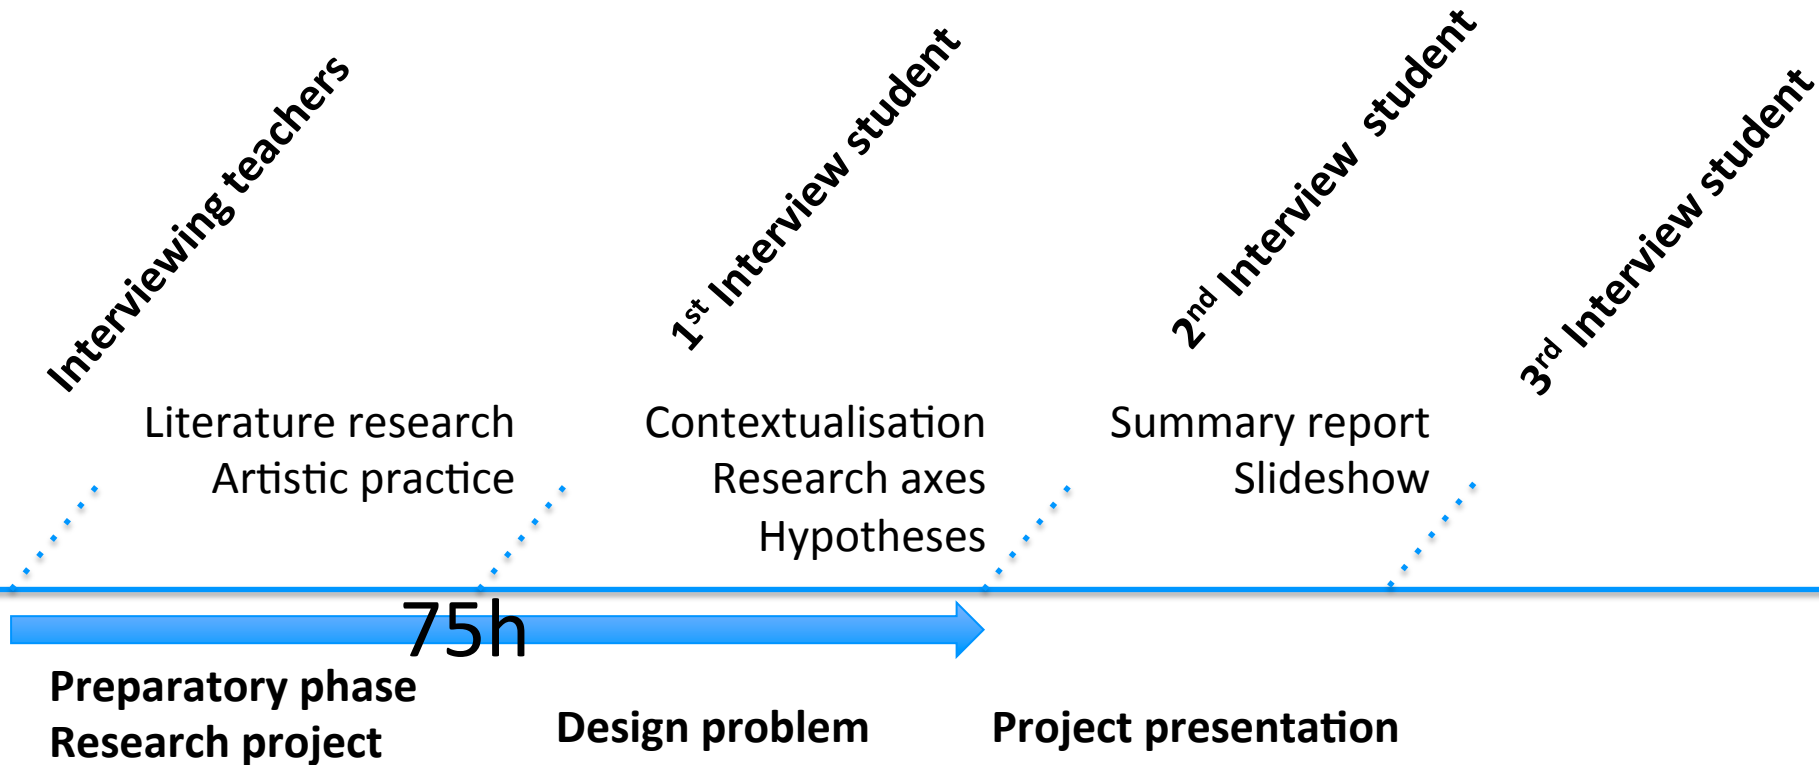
Interviewing teachers

$1^{st}$ Interview student

$2^{nd}$ Interview student

$3^{rd}$ Interview student

Literature research
Artistic practice

Contextualisation
Research axes
Hypotheses

Summary report
Slideshow

75h

Preparatory phase
Research project

Design problem

Project presentation